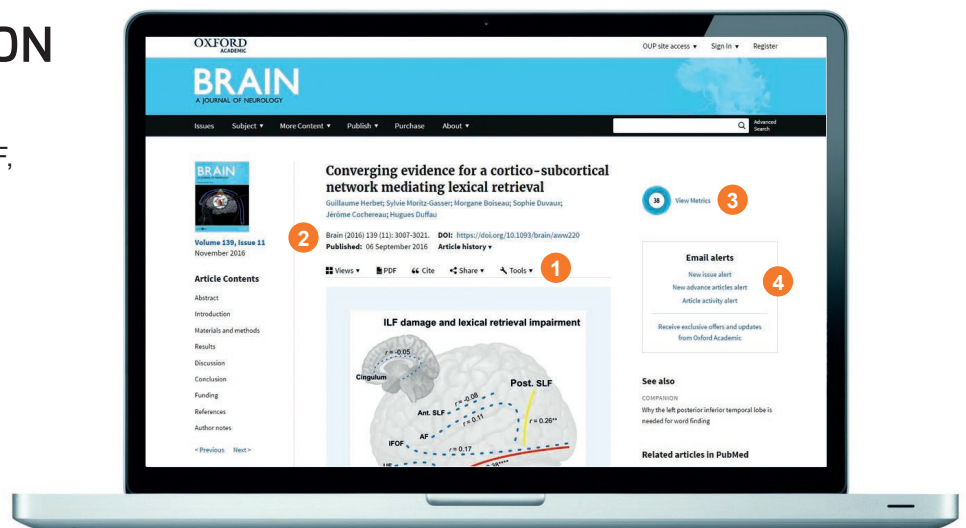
ON

F,

OXFORD ACADEMIC

OUP site access ▾ Sign in ▾ Register

BRAIN
A JOURNAL OF NEUROLOGY

Issues Subject ▾ More Content ▾ Publish ▾ Purchase About ▾

Advanced Search

BRAIN

Volume 139, Issue 11
November 2016

Article Contents

Abstract
Introduction
Materials and methods
Results
Discussion
Conclusion
Funding
References
Author notes

< Previous Next >

Converging evidence for a cortico-subcortical network mediating lexical retrieval

Guillaume Herbet; Sylvie Moritz-Gasser; Morgane Boiseau; Sophie Duvaux; Jérôme Cochereau; Hugues Duffau

2

Brain (2016) 139 (11): 3007-3021. DOI: https://doi.org/10.1093/brain/aww220
Published: 06 September 2016 Article history ▾

Views ▾ PDF Cite Share ▾ Tools ▾ 1

ILF damage and lexical retrieval impairment

r = -0.05
Cingulum
Post. SLF
r = -0.08
Ant. SLF
r = 0.11
r = 0.26**
AF
IFOF
r = 0.17
UF

38 View Metrics 3

Email alerts 4
New issue alert
New advance articles alert
Article activity alert

Receive exclusive offers and updates from Oxford Academic

See also
COMPANION
Why the left posterior inferior temporal lobe is needed for word finding

Related articles in PubMed